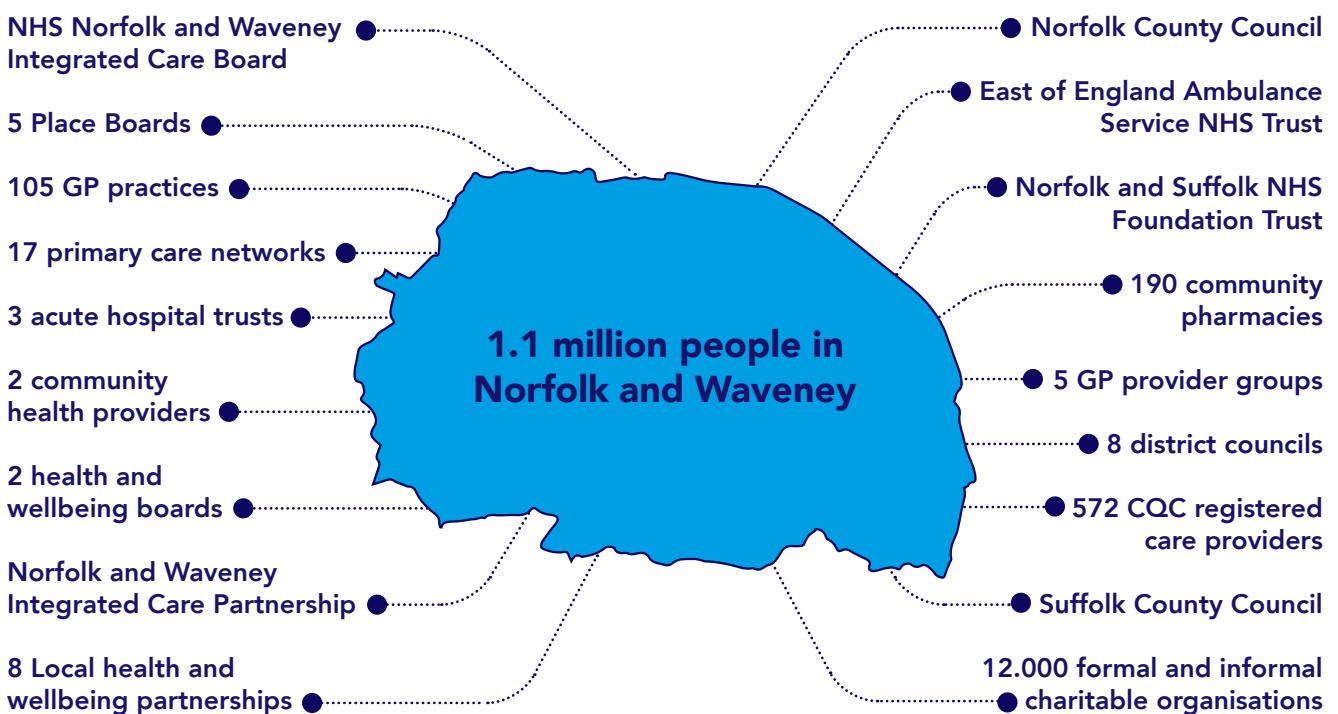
NHS Norfolk and Waveney Integrated Care Board

5 Place Boards

105 GP practices

17 primary care networks

3 acute hospital trusts

2 community health providers

2 health and wellbeing boards

Norfolk and Waveney Integrated Care Partnership

8 Local health and wellbeing partnerships

Norfolk County Council

East of England Ambulance Service NHS Trust

Norfolk and Suffolk NHS Foundation Trust

190 community pharmacies

5 GP provider groups

8 district councils

572 CQC registered care providers

Suffolk County Council

12.000 formal and informal charitable organisations

1.1 million people in Norfolk and Waveney